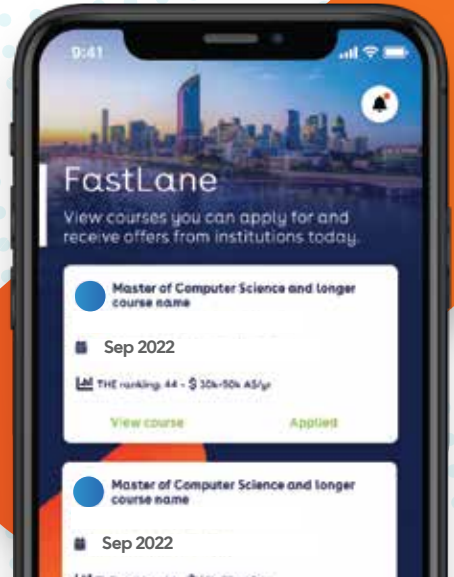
9:41

FastLane

View courses you can apply for and receive offers from institutions today.

Master of Computer Science and longer course name

Sep 2022

THE ranking: 44 - $ 30k-50k A$/yr

View course

Applied

Master of Computer Science and longer course name

Sep 2022

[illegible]